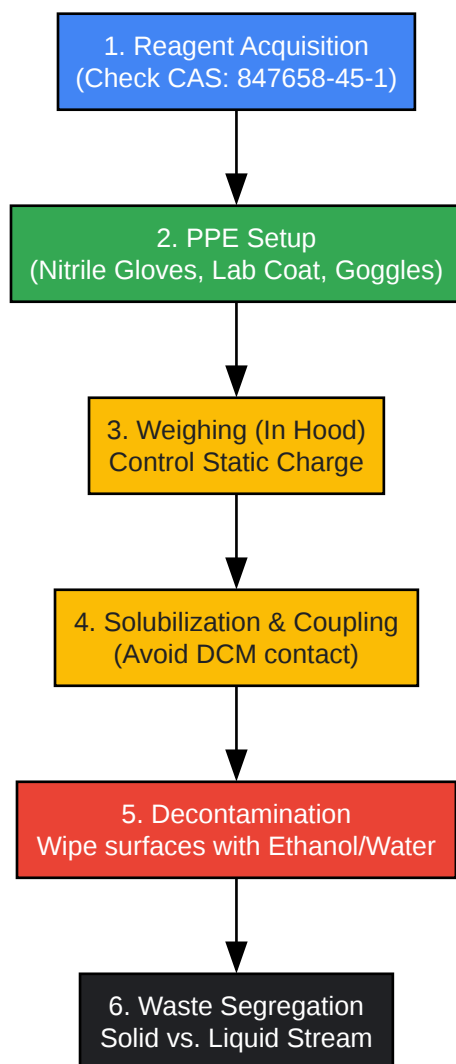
1. Reagent Acquisition
(Check CAS: 847658-45-1)

2. PPE Setup
(Nitrile Gloves, Lab Coat, Goggles)

3. Weighing (In Hood)
Control Static Charge

4. Solubilization & Coupling
(Avoid DCM contact)

5. Decontamination
Wipe surfaces with Ethanol/Water

6. Waste Segregation
Solid vs. Liquid Stream